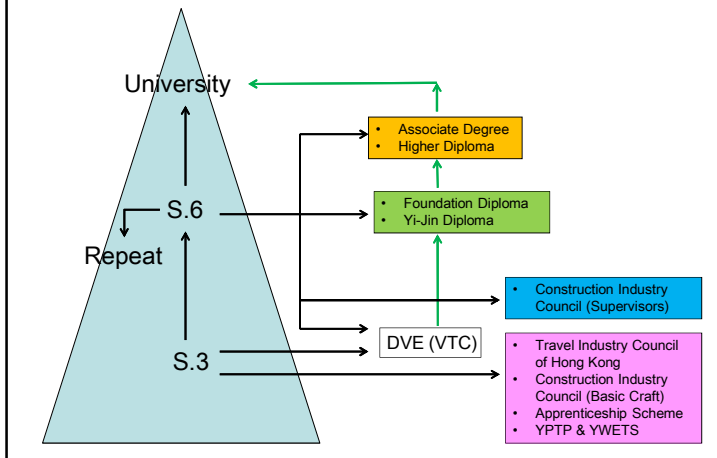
University

S.6

Repeat

S.3

• Associate Degree
• Higher Diploma

• Foundation Diploma
• Yi-Jin Diploma

• Construction Industry Council (Supervisors)

DVE (VTC)

• Travel Industry Council of Hong Kong
• Construction Industry Council (Basic Craft)
• Apprenticeship Scheme
• YPTP & YWETS